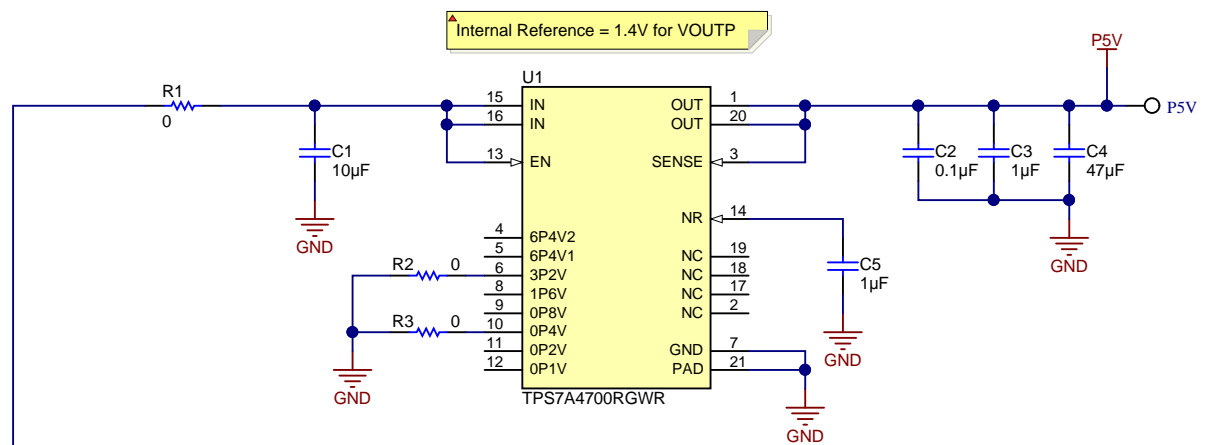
Internal Reference = 1.4V for VOUTP

P5V

U1

R1
0

15 IN
16 IN
13 EN

C1
10µF

GND

1 OUT
20 OUT
3 SENSE

P5V

C2
0.1µF

C3
1µF

C4
47µF

GND

4 6P4V2
5 6P4V1
6 3P2V
8 1P6V
9 0P8V
10 0P4V
11 0P2V
12 0P1V

R2 0
R3 0

GND

14 NR
19 NC
18 NC
17 NC
2 NC
7 GND
21 PAD

C5
1µF

GND

TPS7A4700RGWR

GND